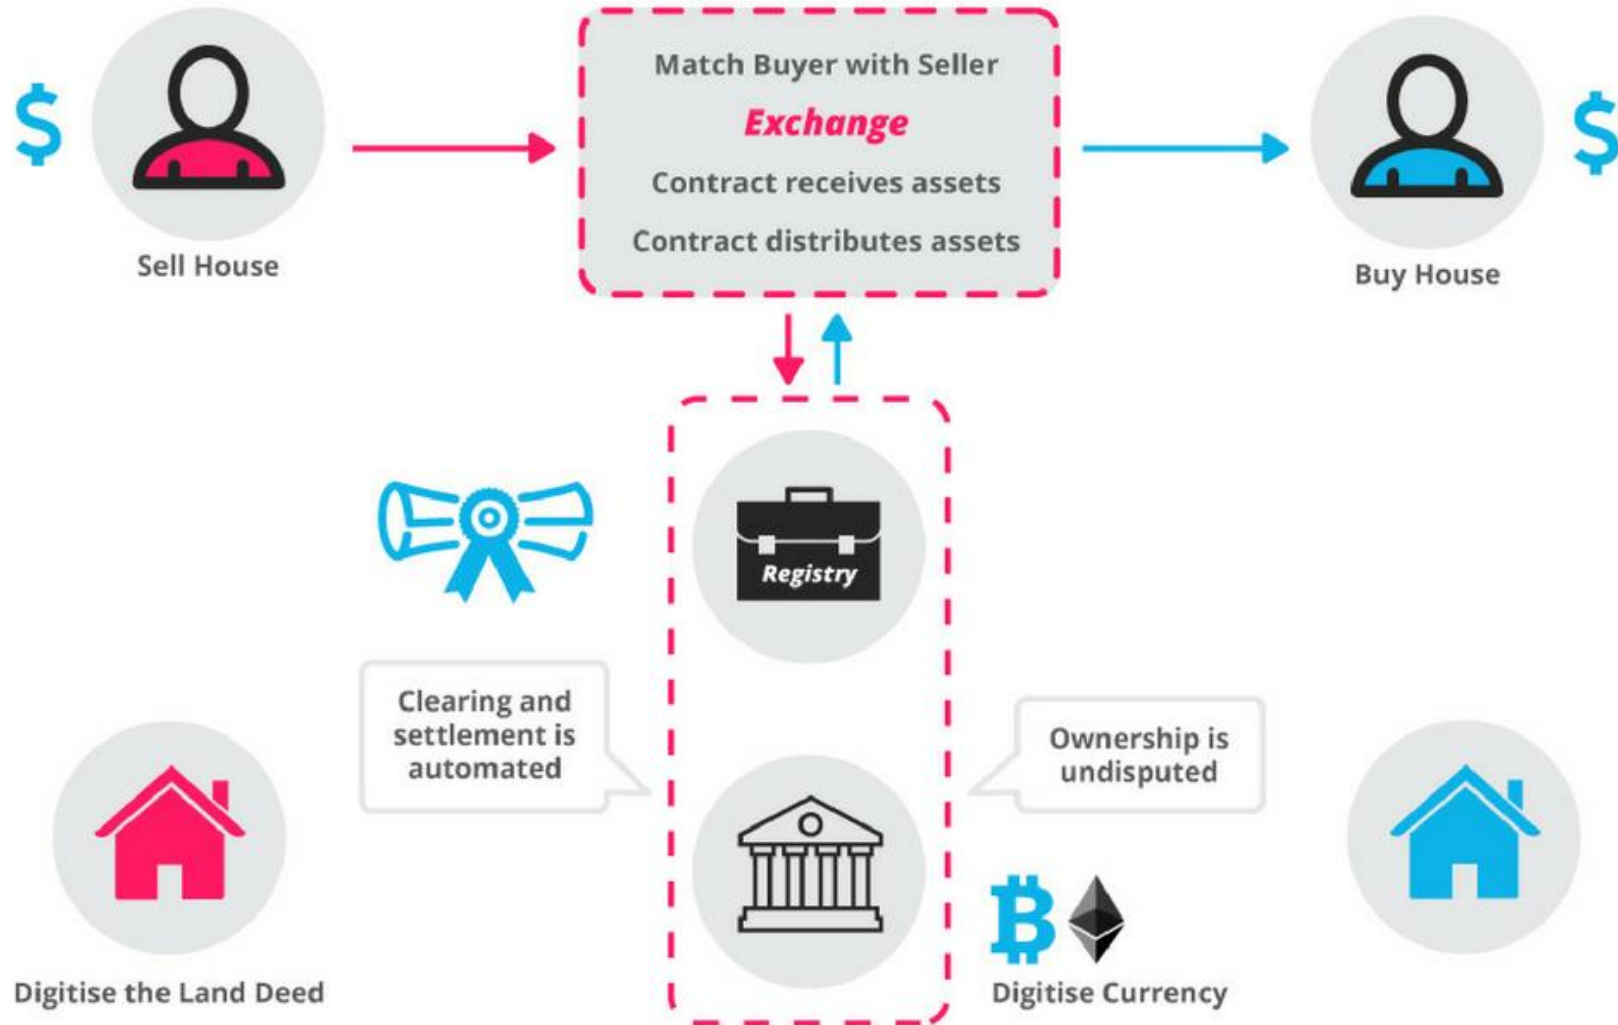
$

Sell House

Match Buyer with Seller

Exchange

Contract receives assets

Contract distributes assets

Buy House

$

Registry

Clearing and settlement is automated

Ownership is undisputed

Digitise the Land Deed

Digitise Currency